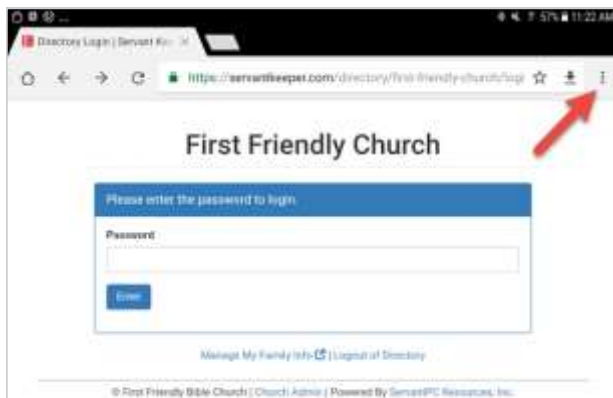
57% 11:22 AM

Directory Login | Servant Ke

https://servantkeeper.com/directory/first-friendly-church/logi

First Friendly Church

Please enter the password to login.

Password

Enter

Manage My Family Info | Logout of Directory

© First Friendly Bible Church | Church Admin | Powered By ServantPC Resources, Inc.